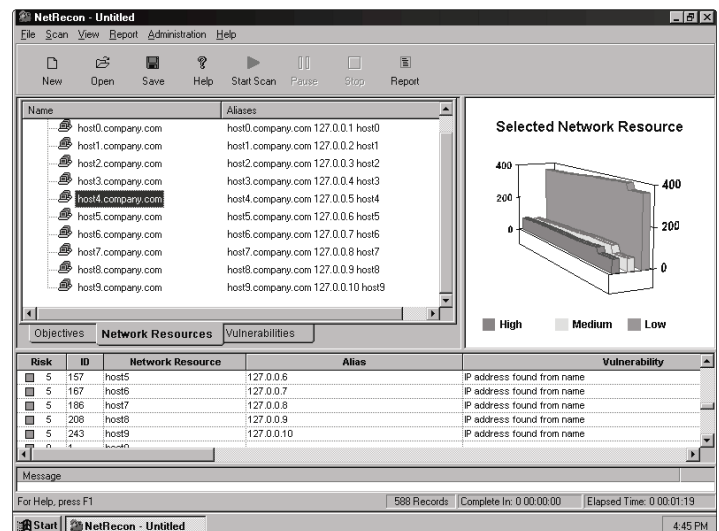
NetRecon - Untitled

File Scan View Report Administration Help

New Open Save Help Start Scan Pause Stop Report

| Name | Aliases |
|---|---|
| host0.company.com | host0.company.com 127.0.0.1 host0 |
| host1.company.com | host1.company.com 127.0.0.2 host1 |
| host2.company.com | host2.company.com 127.0.0.3 host2 |
| host3.company.com | host3.company.com 127.0.0.4 host3 |
| host4.company.com | host4.company.com 127.0.0.5 host4 |
| host5.company.com | host5.company.com 127.0.0.6 host5 |
| host6.company.com | host6.company.com 127.0.0.7 host6 |
| host7.company.com | host7.company.com 127.0.0.8 host7 |
| host8.company.com | host8.company.com 127.0.0.9 host8 |
| host9.company.com | host9.company.com 127.0.0.10 host9 |

Objectives Network Resources Vulnerabilities

Selected Network Resource

400 200 0 400 200 0

High Medium Low

| Risk | ID | Network Resource | Alias | Vulnerability |
|---|---|---|---|---|
| 5 | 157 | host5 | 127.0.0.6 | IP address found from name |
| 5 | 167 | host6 | 127.0.0.7 | IP address found from name |
| 5 | 186 | host7 | 127.0.0.8 | IP address found from name |
| 5 | 208 | host8 | 127.0.0.9 | IP address found from name |
| 5 | 243 | host9 | 127.0.0.10 | IP address found from name |

Message

For Help, press F1 588 Records Complete In: 0 00:00:00 Elapsed Time: 0 00:01:19

Start NetRecon - Untitled 4:45 PM